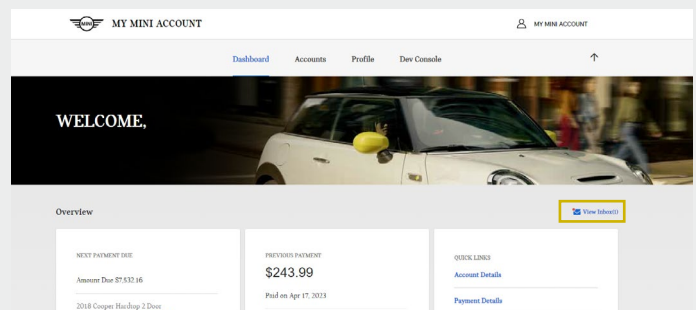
MY MINI ACCOUNT

MY MINI ACCOUNT

Dashboard Accounts Profile Dev Console

WELCOME,

Overview

View Inbox(1)

NEXT PAYMENT DUE

Amount Due $7,532.16

2018 Cooper Hardtop 2 Door

PREVIOUS PAYMENT

$243.99

Paid on Apr 17, 2023

QUICK LINKS

Account Details

Payment Details